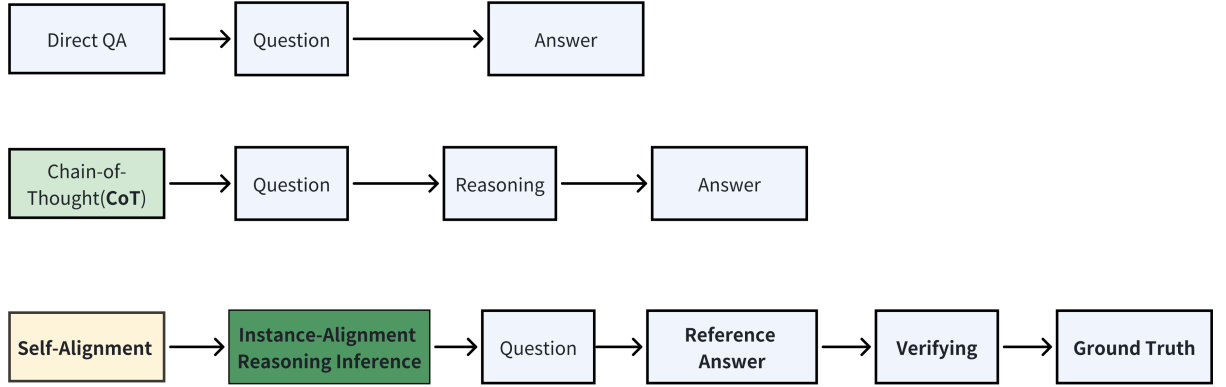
Direct QA

Question

Answer

Chain-of-Thought(**CoT**)

Question

Reasoning

Answer

**Self-Alignment**

**Instance-Alignment Reasoning Inference**

Question

**Reference Answer**

**Verifying**

**Ground Truth**